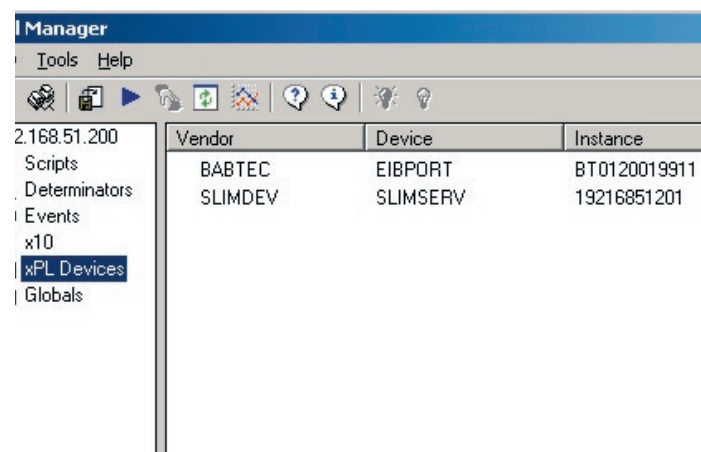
l Manager
Tools Help
2.168.51.200
Scripts
Determinators
Events
x10
xPL Devices
Globals

| Vendor | Device | Instance |
|---|---|---|
| BABTEC | EIBPORT | BT0120019911 |
| SLIMDEV | SLIMSERV | 19216851201 |